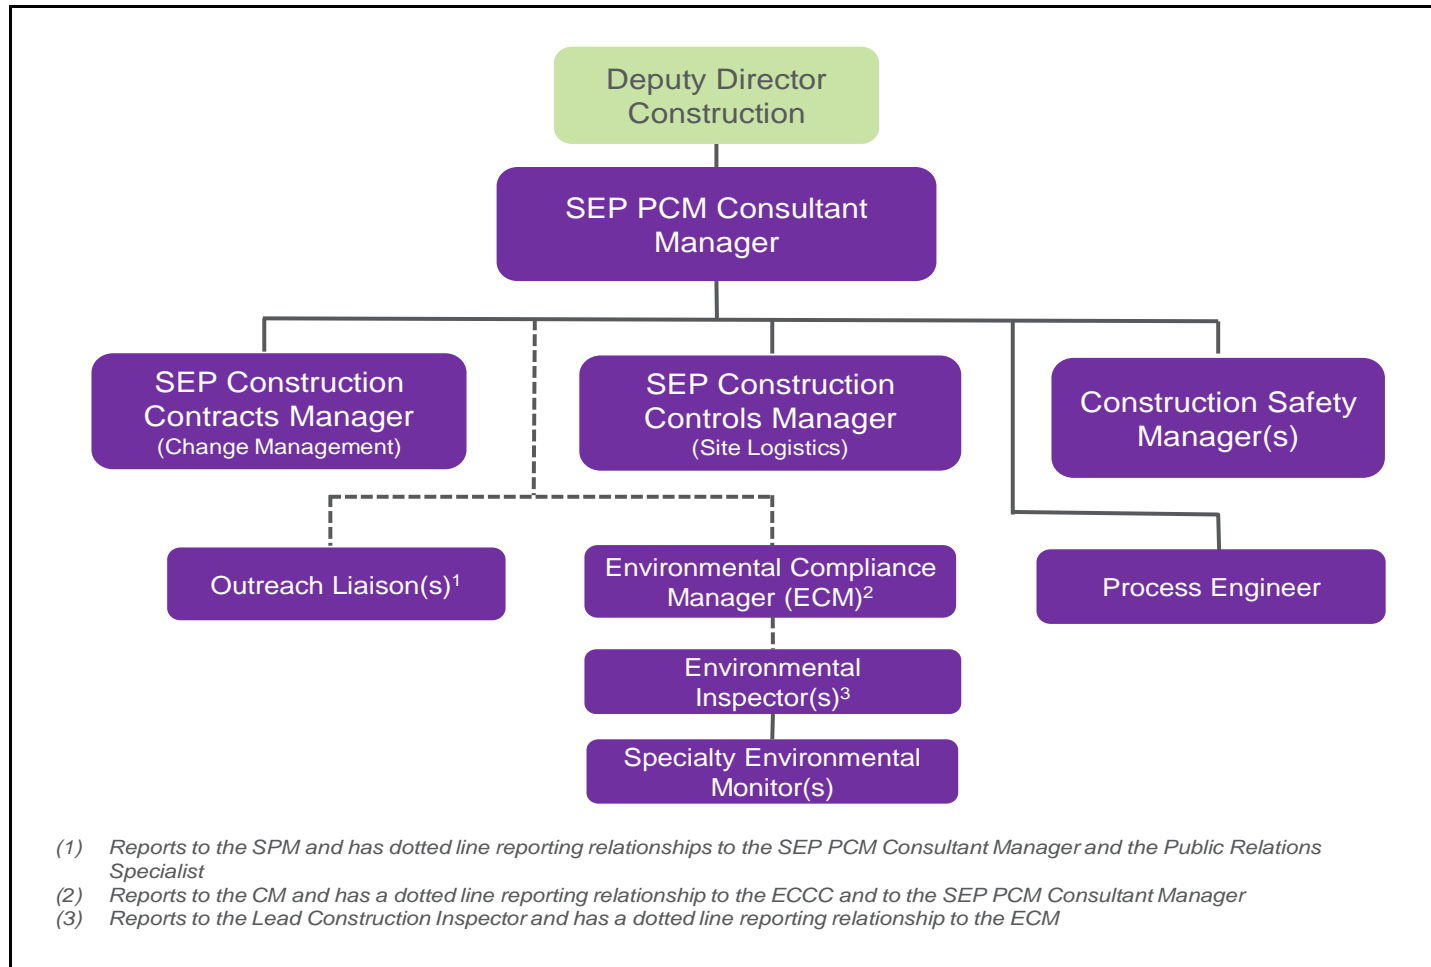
Deputy Director Construction

SEP PCM Consultant Manager

SEP Construction Contracts Manager
(Change Management)

SEP Construction Controls Manager
(Site Logistics)

Construction Safety Manager(s)

Outreach Liaison(s)$^1$

Environmental Compliance Manager (ECM)$^2$

Process Engineer

Environmental Inspector(s)$^3$

Specialty Environmental Monitor(s)

(1) Reports to the SPM and has dotted line reporting relationships to the SEP PCM Consultant Manager and the Public Relations Specialist
(2) Reports to the CM and has a dotted line reporting relationship to the ECCC and to the SEP PCM Consultant Manager
(3) Reports to the Lead Construction Inspector and has a dotted line reporting relationship to the ECM